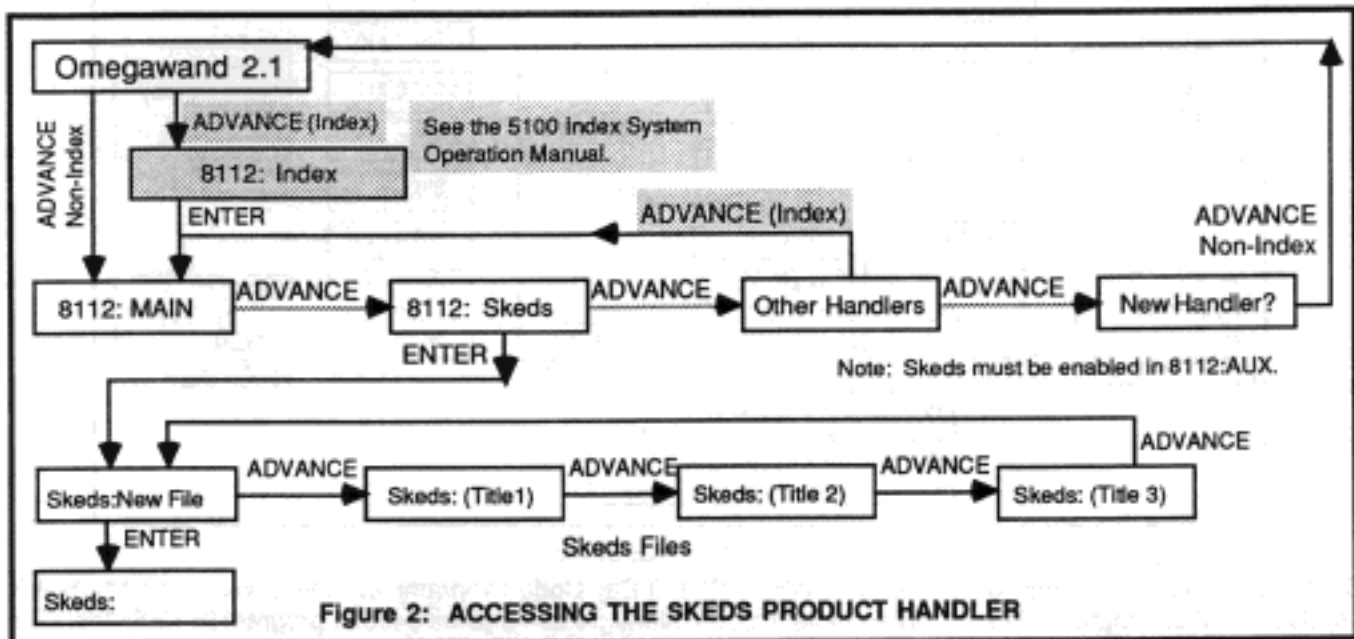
Omegawand 2.1

ADVANCE Non-Index

ADVANCE (Index)

See the 5100 Index System Operation Manual.

8112: Index

ENTER

ADVANCE (Index)

ADVANCE Non-Index

8112: MAIN

ADVANCE

8112: Skeds

ADVANCE

Other Handlers

ADVANCE

New Handler?

ENTER

Note: Skeds must be enabled in 8112:AUX.

ADVANCE

Skeds:New File

ADVANCE

Skeds: (Title1)

ADVANCE

Skeds: (Title 2)

ADVANCE

Skeds: (Title 3)

ENTER

Skeds Files

Skeds:

Figure 2: ACCESSING THE SKEDS PRODUCT HANDLER